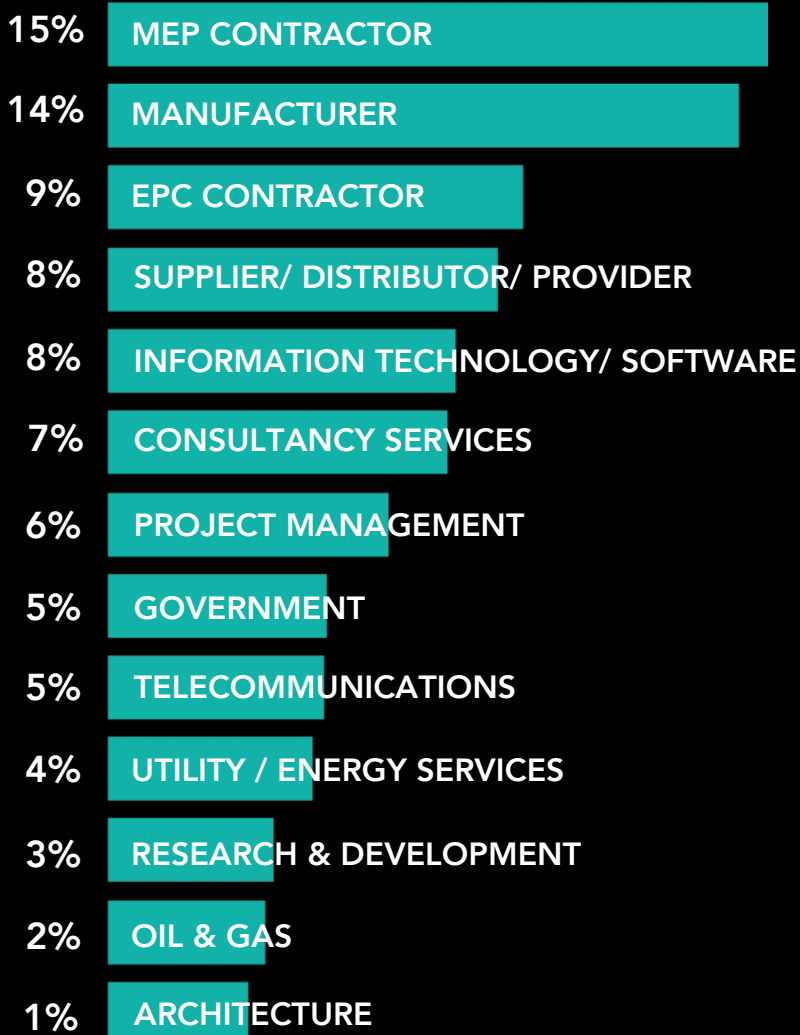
15% MEP CONTRACTOR
14% MANUFACTURER
9% EPC CONTRACTOR
8% SUPPLIER/ DISTRIBUTOR/ PROVIDER
8% INFORMATION TECHNOLOGY/ SOFTWARE
7% CONSULTANCY SERVICES
6% PROJECT MANAGEMENT
5% GOVERNMENT
5% TELECOMMUNICATIONS
4% UTILITY / ENERGY SERVICES
3% RESEARCH & DEVELOPMENT
2% OIL & GAS
1% ARCHITECTURE